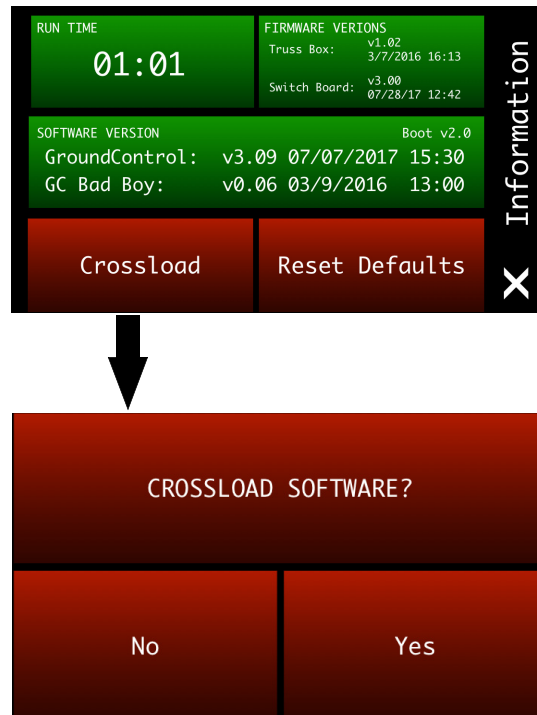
RUN TIME
01:01

FIRMWARE VERIONS
Truss Box: v1.02 3/7/2016 16:13
Switch Board: v3.00 07/28/17 12:42

SOFTWARE VERSION
Boot v2.0
GroundControl: v3.09 07/07/2017 15:30
GC Bad Boy: v0.06 03/9/2016 13:00

Crossload

Reset Defaults

Information

X

CROSSLOAD SOFTWARE?

No

Yes